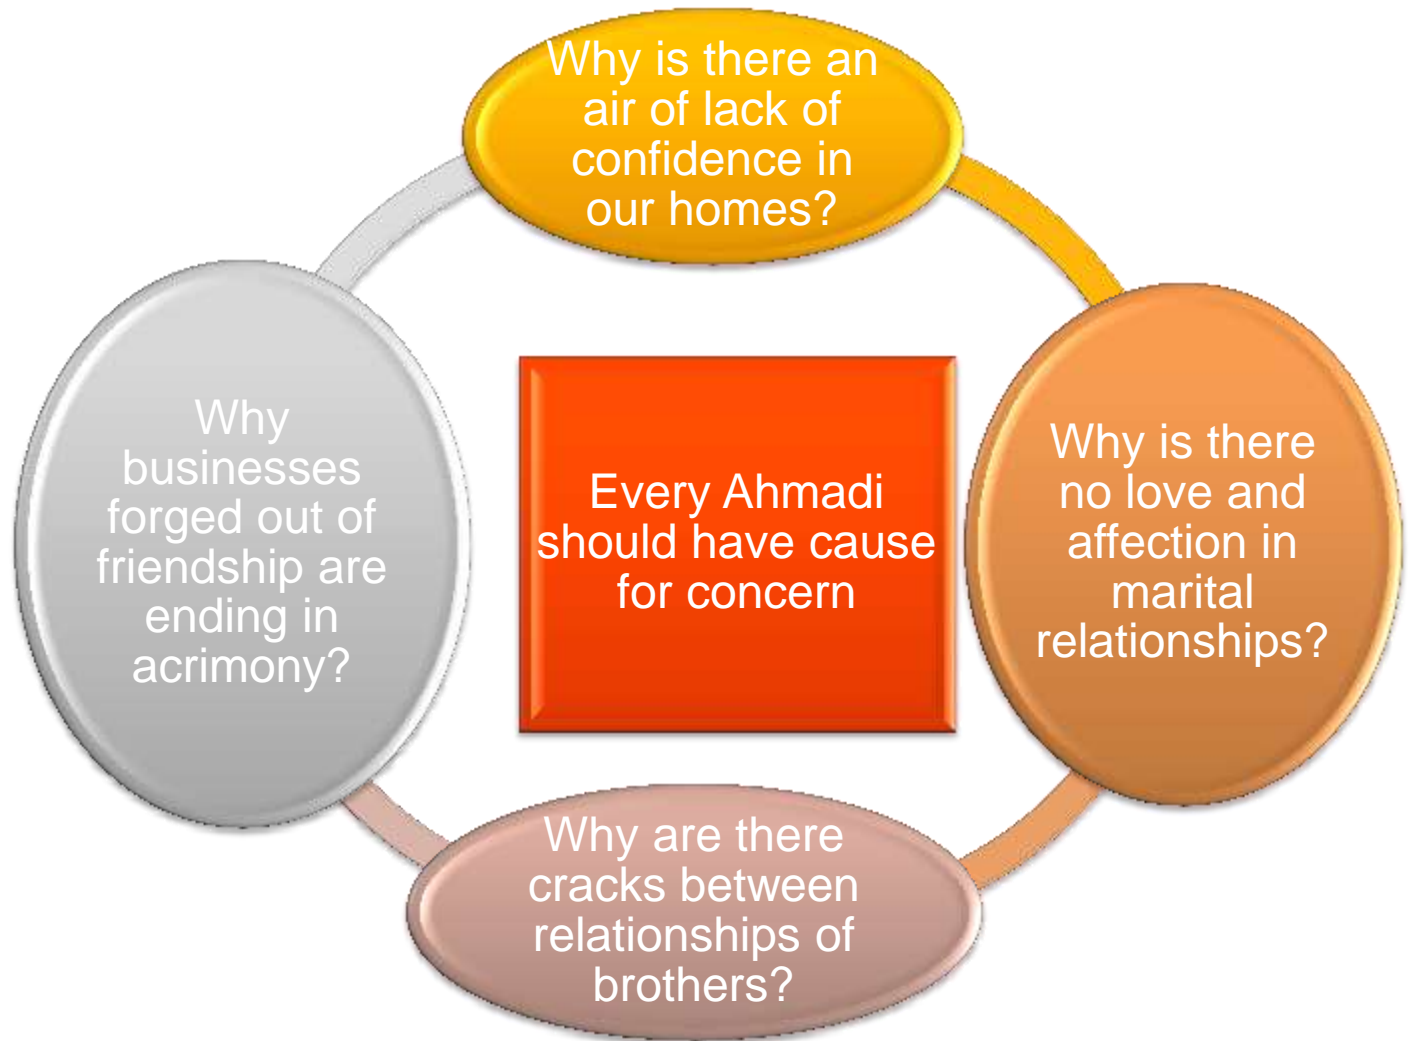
Why is there an air of lack of confidence in our homes?

Why is there no love and affection in marital relationships?

Why are there cracks between relationships of brothers?

Why businesses forged out of friendship are ending in acrimony?

Every Ahmadi should have cause for concern